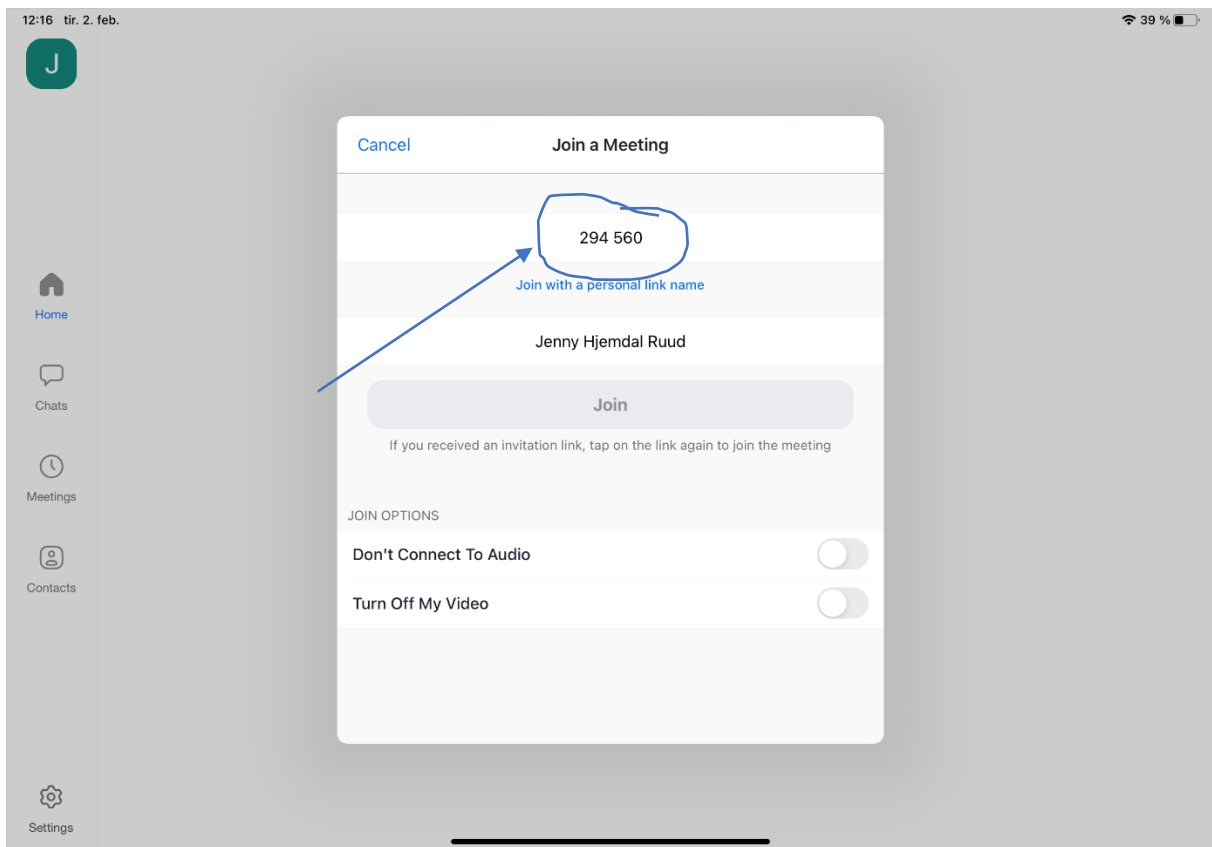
12:16 tir. 2. feb.

39 %

J

Home

Chats

Meetings

Contacts

Settings

Cancel

Join a Meeting

294 560

Join with a personal link name

Jenny Hjemdal Ruud

Join

If you received an invitation link, tap on the link again to join the meeting

JOIN OPTIONS

Don't Connect To Audio

Turn Off My Video